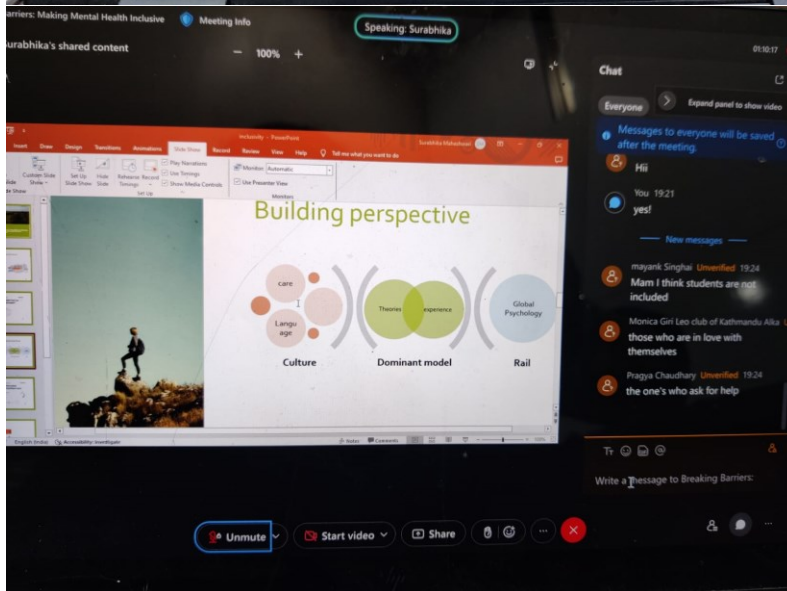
arriers: Making Mental Health Inclusive Meeting Info

Speaking: Surabhika

urabhika's shared content

100% +

01:10:17

Chat

Everyone

Expand panel to show video

Messages to everyone will be saved after the meeting.

Hii

You 19:21
yes!

New messages

mayank Singhai Unverified 19:24
Mam I think students are not included

Monica Giri Leo club of Kathmandu Alka
those who are in love with themselves

Pragya Chaudhary Unverified 19:24
the one's who ask for help

Write a message to Breaking Barriers:

Inclusivity - PowerPoint

Insert Draw Design Transitions Animations Slide Show Record Review View Help Tell me what you want to do

Surabhika Maheshwari

Custom Slide Show

Set Up Slide Show

Hide Slide

Rehearse Timings

Record

Play Narrations

Use Timings

Show Media Controls

Set Up

Monitor: Automatic

Use Presenter View

Monitors

Building perspective

care

Langu age

Culture

Theories

experience

Dominant model

Global Psychology

Rail

English (India) Accessibility: Investigate

Notes Comments

Unmute

Start video

Share